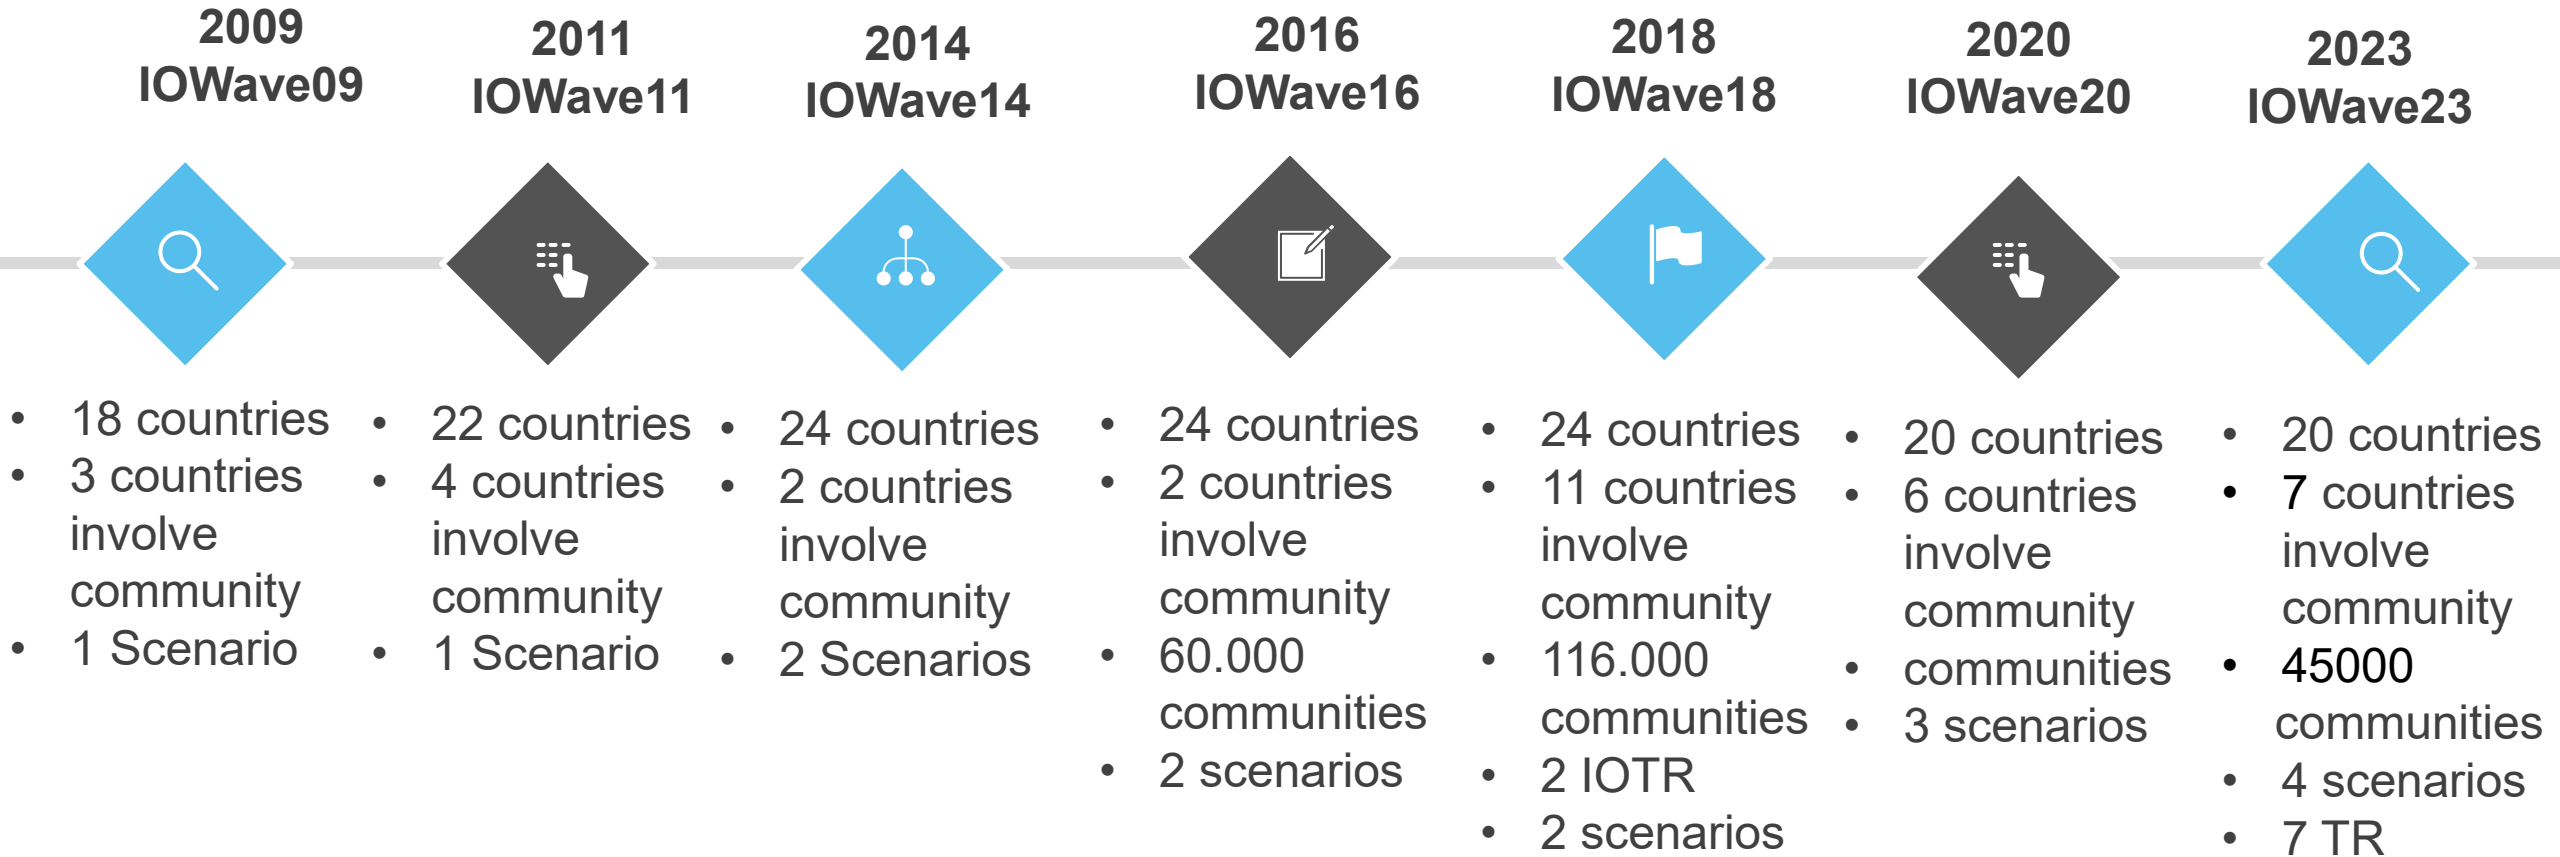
2009
IOWave09

- 18 countries
- 3 countries involve community
- 1 Scenario

2011
IOWave11

- 22 countries
- 4 countries involve community
- 1 Scenario

2014
IOWave14

- 24 countries
- 2 countries involve community
- 2 Scenarios

2016
IOWave16

- 24 countries
- 2 countries involve community
- 60.000 communities
- 2 scenarios

2018
IOWave18

- 24 countries
- 11 countries involve community
- 116.000 communities
- 2 IOTR
- 2 scenarios

2020
IOWave20

- 20 countries
- 6 countries involve community
- communities
- 3 scenarios

2023
IOWave23

- 20 countries
- 7 countries involve community
- 45000 communities
- 4 scenarios
- 7 TR